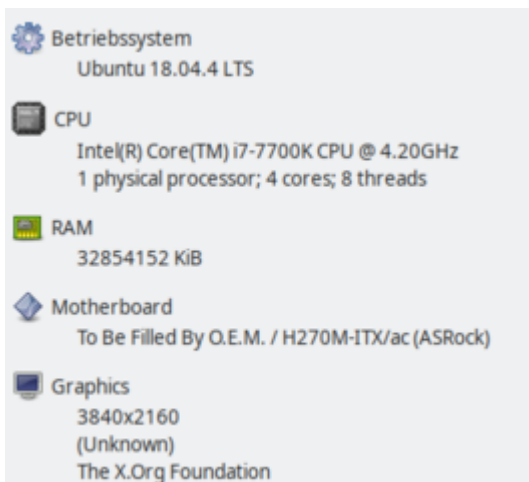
Betriebssystem
Ubuntu 18.04.4 LTS

CPU
Intel(R) Core(TM) i7-7700K CPU @ 4.20GHz
1 physical processor; 4 cores; 8 threads

RAM
32854152 KiB

Motherboard
To Be Filled By O.E.M. / H270M-ITX/ac (ASRock)

Graphics
3840x2160
(Unknown)
The X.Org Foundation